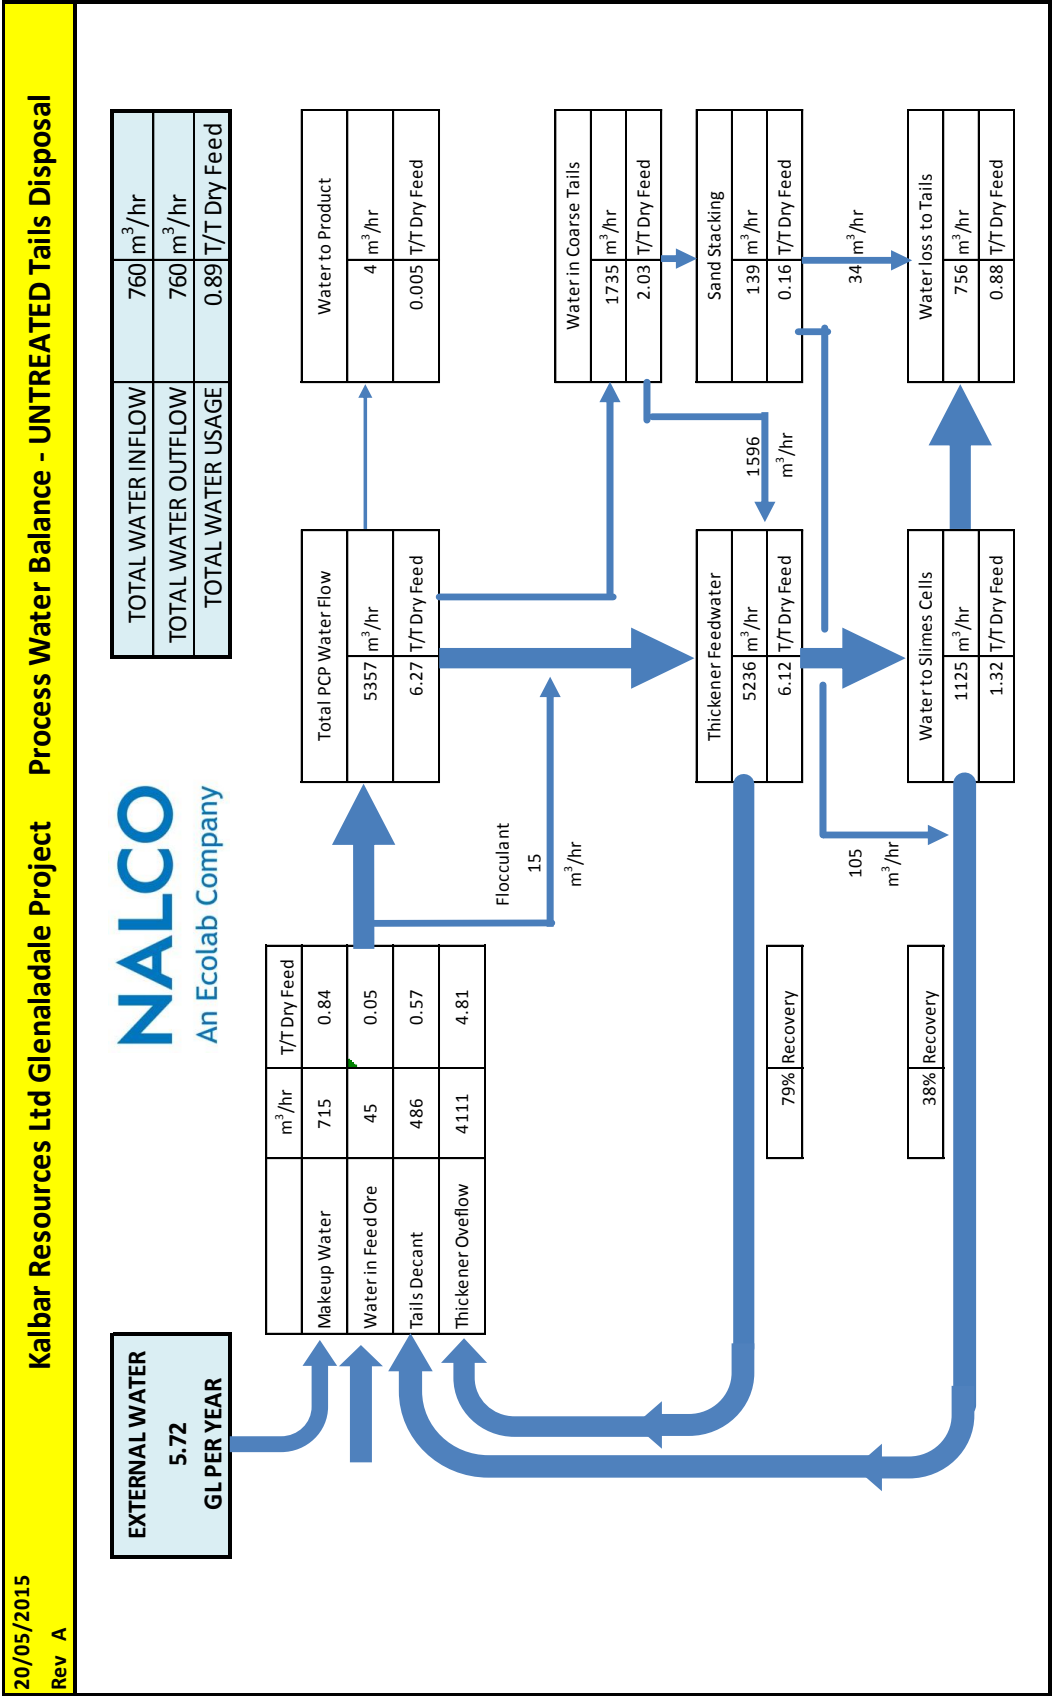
Kalbar Resources Ltd Glenaladale Project     Process Water Balance - UNTREATED Tails Disposal

20/05/2015
Rev A

EXTERNAL WATER
5.72
GL PER YEAR

NALCO
An Ecolab Company

| TOTAL WATER INFLOW | 760 | $m^3/hr$ |
|---|---|---|
| TOTAL WATER OUTFLOW | 760 | $m^3/hr$ |
| TOTAL WATER USAGE | 0.89 | T/T Dry Feed |

| | $m^3/hr$ | T/T Dry Feed |
|---|---|---|
| Makeup Water | 715 | 0.84 |
| Water in Feed Ore | 45 | 0.05 |
| Tails Decant | 486 | 0.57 |
| Thickener Oveflow | 4111 | 4.81 |

Flocculant
15
$m^3/hr$

Total PCP Water Flow
5357 $m^3/hr$
6.27 T/T Dry Feed

Water to Product
4 $m^3/hr$
0.005 T/T Dry Feed

Water in Coarse Tails
1735 $m^3/hr$
2.03 T/T Dry Feed

Sand Stacking
139 $m^3/hr$
0.16 T/T Dry Feed

34 $m^3/hr$

Water loss to Tails
756 $m^3/hr$
0.88 T/T Dry Feed

1596
$m^3/hr$

Thickener Feedwater
5236 $m^3/hr$
6.12 T/T Dry Feed

Water to Slimes Cells
1125 $m^3/hr$
1.32 T/T Dry Feed

105
$m^3/hr$

79% Recovery

38% Recovery